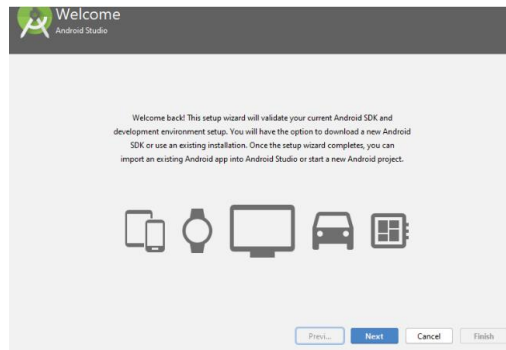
Welcome
Android Studio

Welcome back! This setup wizard will validate your current Android SDK and development environment setup. You will have the option to download a new Android SDK or use an existing installation. Once the setup wizard completes, you can import an existing Android app into Android Studio or start a new Android project.

Previ... Next Cancel Finish